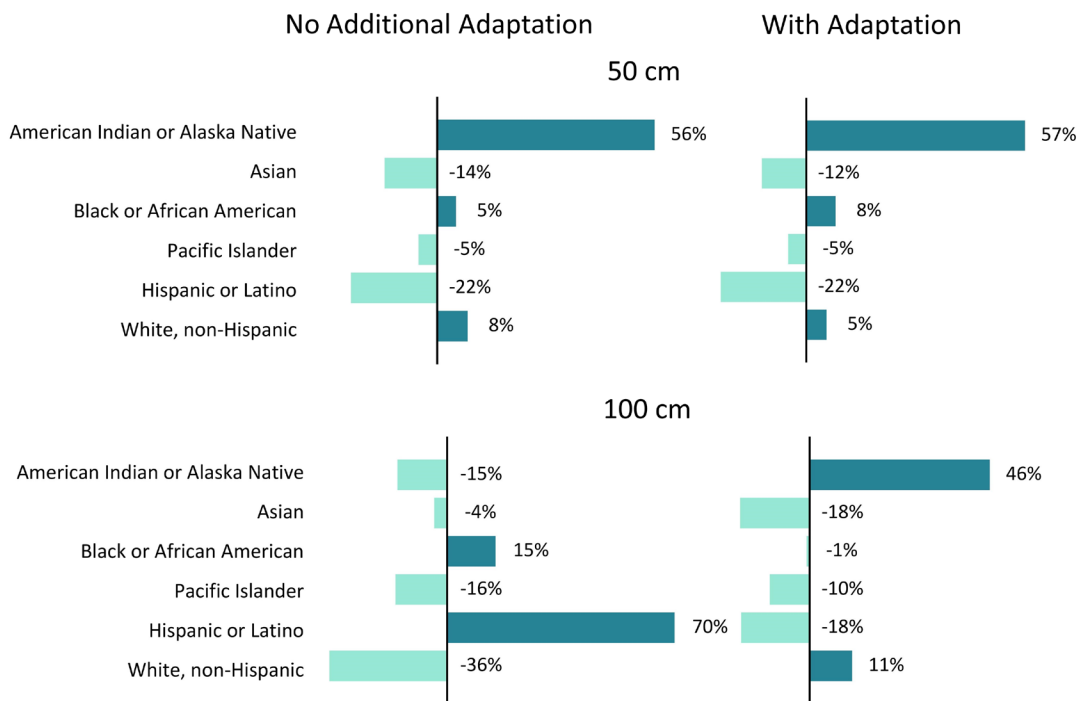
No Additional Adaptation

With Adaptation

50 cm

American Indian or Alaska Native 56% 57%
Asian -14% -12%
Black or African American 5% 8%
Pacific Islander -5% -5%
Hispanic or Latino -22% -22%
White, non-Hispanic 8% 5%

100 cm

American Indian or Alaska Native -15% 46%
Asian -4% -18%
Black or African American 15% -1%
Pacific Islander -16% -10%
Hispanic or Latino 70% -18%
White, non-Hispanic -36% 11%